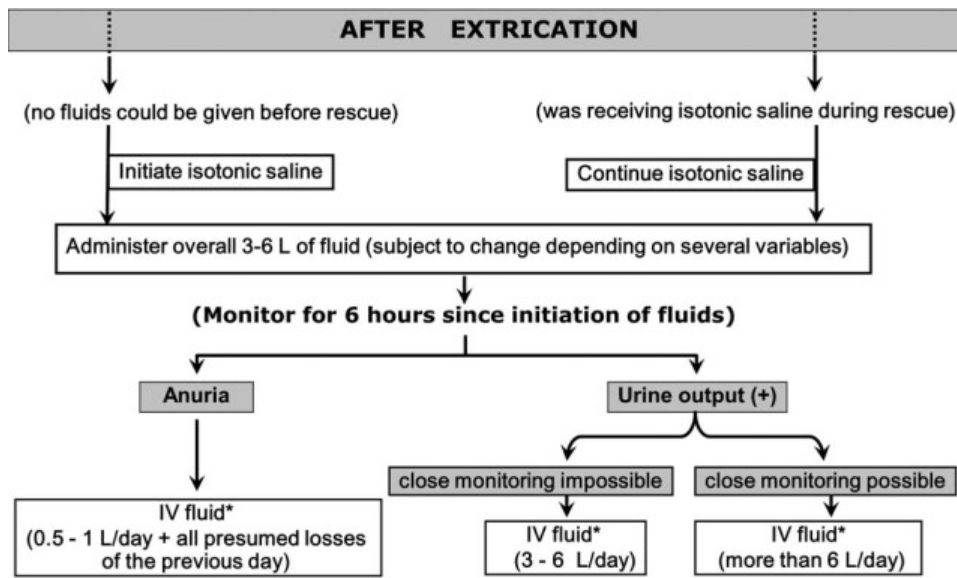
AFTER EXTRICATION

(no fluids could be given before rescue)

Initiate isotonic saline

(was receiving isotonic saline during rescue)

Continue isotonic saline

Administer overall 3-6 L of fluid (subject to change depending on several variables)

(Monitor for 6 hours since initiation of fluids)

Anuria

IV fluid*
(0.5 - 1 L/day + all presumed losses of the previous day)

Urine output (+)

close monitoring impossible

IV fluid*
(3 - 6 L/day)

close monitoring possible

IV fluid*
(more than 6 L/day)